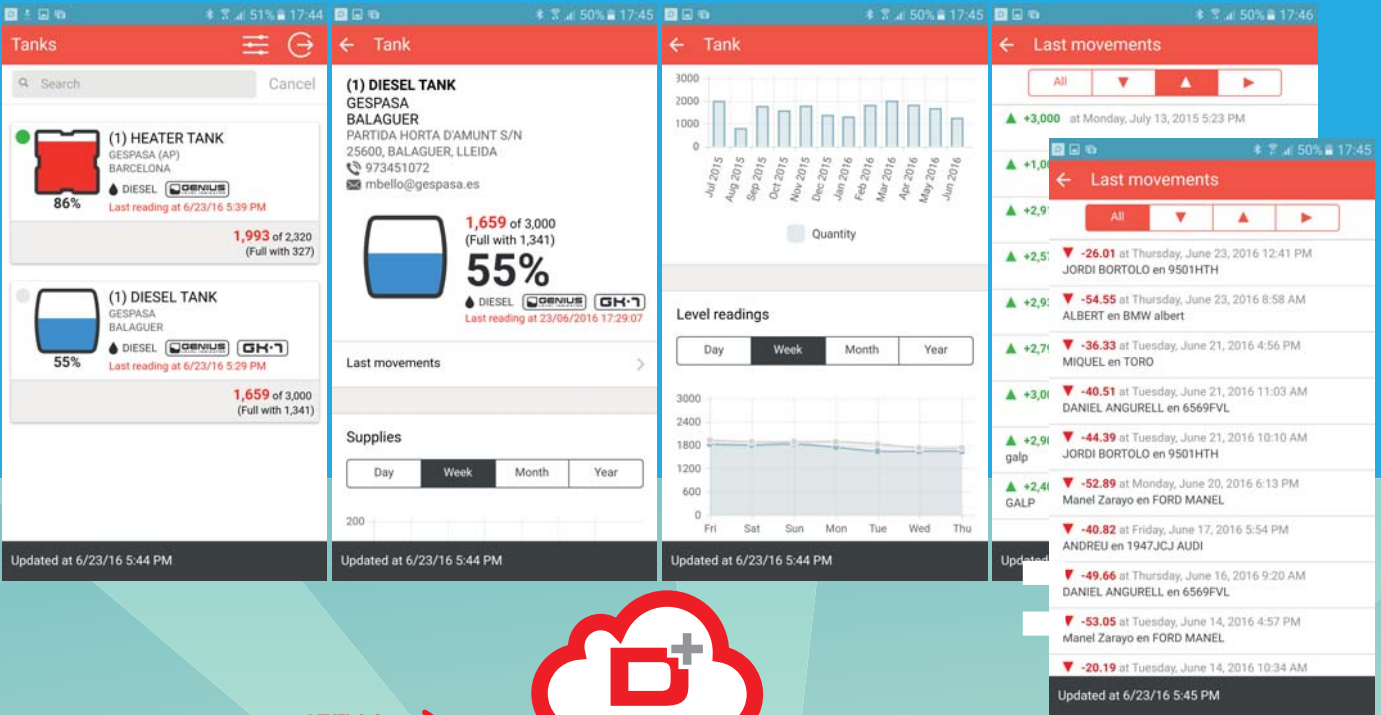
51% 17:44
Tanks
Search Cancel
(1) HEATER TANK
GESPASA (AP)
BARCELONA
86%
DIESEL GENIUS
Last reading at 6/23/16 5:39 PM
1,993 of 2,320
(Full with 327)
(1) DIESEL TANK
GESPASA
BALAGUER
55%
DIESEL GENIUS GH-7
Last reading at 6/23/16 5:29 PM
1,659 of 3,000
(Full with 1,341)
Updated at 6/23/16 5:44 PM

50% 17:45
Tank
(1) DIESEL TANK
GESPASA
BALAGUER
PARTIDA HORTA D'AMUNT S/N
25600, BALAGUER, LLEIDA
973451072
mbello@gespasa.es
1,659 of 3,000
(Full with 1,341)
55%
DIESEL GENIUS GH-7
Last reading at 23/06/2016 17:29:07
Last movements
Supplies
Day Week Month Year
200
Updated at 6/23/16 5:44 PM

50% 17:45
Tank
3000
2000
1000
0
Jul 2015 Aug 2015 Sep 2015 Oct 2015 Nov 2015 Dec 2015 Jan 2016 Feb 2016 Mar 2016 Apr 2016 May 2016 Jun 2016
Quantity
Level readings
Day Week Month Year
3000
2400
1800
1200
600
0
Fri Sat Sun Mon Tue Wed Thu
Updated at 6/23/16 5:44 PM

50% 17:46
Last movements
All ▼ ▲ ►
+3,000 at Monday, July 13, 2015 5:23 PM
+1,0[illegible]
+2,9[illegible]
+2,5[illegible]
+2,9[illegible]
+2,7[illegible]
+3,0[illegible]
+2,9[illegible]
galp
+2,4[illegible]
GALP
Upda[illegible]

50% 17:45
Last movements
All ▼ ▲ ►
-26.01 at Thursday, June 23, 2016 12:41 PM
JORDI BORTOLO en 9501HTH
-54.55 at Thursday, June 23, 2016 8:58 AM
ALBERT en BMW albert
-36.33 at Tuesday, June 21, 2016 4:56 PM
MIQUEL en TORO
-40.51 at Tuesday, June 21, 2016 11:03 AM
DANIEL ANGURELL en 6569FVL
-44.39 at Tuesday, June 21, 2016 10:10 AM
JORDI BORTOLO en 9501HTH
-52.89 at Monday, June 20, 2016 6:13 PM
Manel Zarayo en FORD MANEL
-40.82 at Friday, June 17, 2016 5:54 PM
ANDREU en 1947JCJ AUDI
-49.66 at Thursday, June 16, 2016 9:20 AM
DANIEL ANGURELL en 6569FVL
-53.05 at Tuesday, June 14, 2016 4:57 PM
Manel Zarayo en FORD MANEL
-20.19 at Tuesday, June 14, 2016 10:34 AM
Updated at 6/23/16 5:45 PM